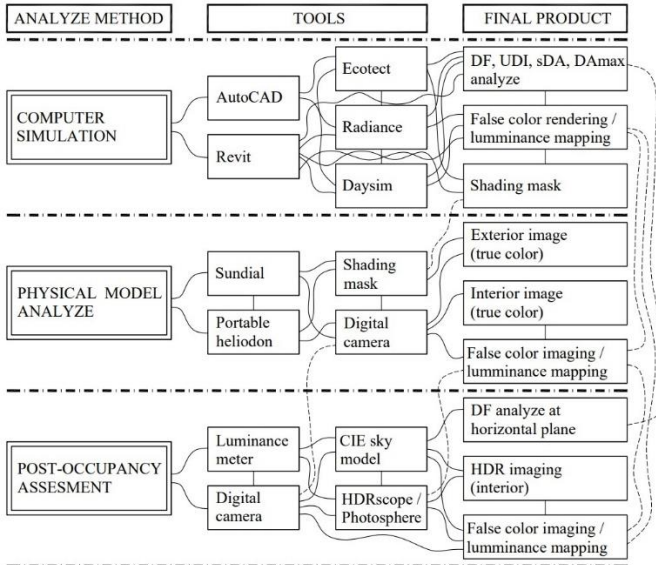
ANALYZE METHOD

TOOLS

FINAL PRODUCT

COMPUTER SIMULATION

AutoCAD

Revit

Ecotect

Radiance

Daysim

DF, UDI, sDA, DAmax analyze

False color rendering / lumminance mapping

Shading mask

PHYSICAL MODEL ANALYZE

Sundial

Portable heliodon

Shading mask

Digital camera

Exterior image (true color)

Interior image (true color)

False color imaging / lumminance mapping

POST-OCCUPANCY ASSESMENT

Luminance meter

Digital camera

CIE sky model

HDRscope / Photosphere

DF analyze at horizontal plane

HDR imaging (interior)

False color imaging / lumminance mapping